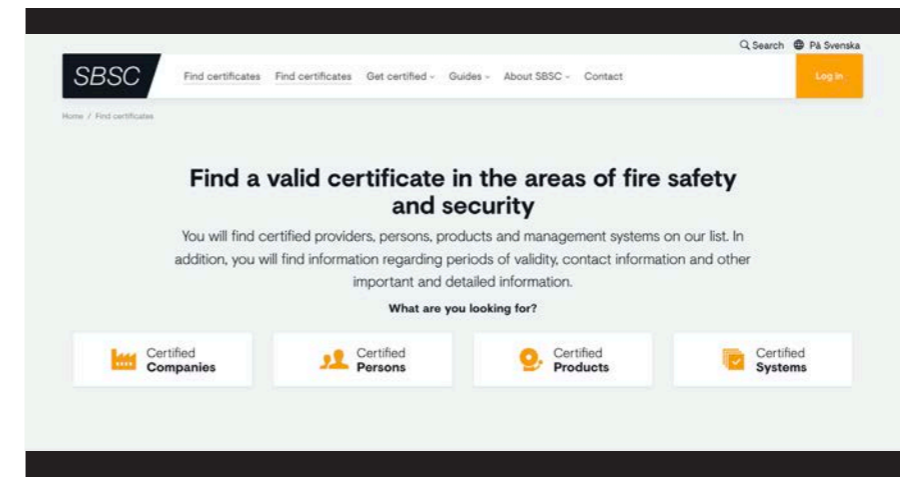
Search På Svenska

SBSC

Find certificates Find certificates Get certified Guides About SBSC Contact

Log in

Home / Find certificates

Find a valid certificate in the areas of fire safety and security

You will find certified providers, persons, products and management systems on our list. In addition, you will find information regarding periods of validity, contact information and other important and detailed information.

What are you looking for?

Certified Companies

Certified Persons

Certified Products

Certified Systems